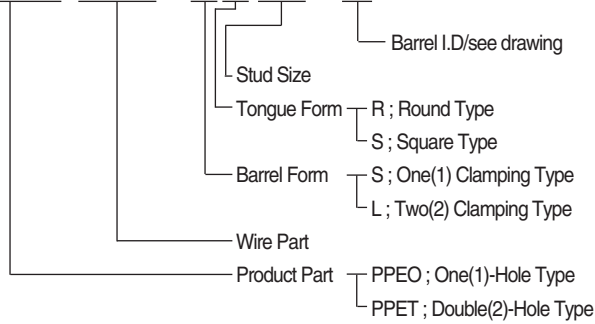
Barrel I.D/see drawing
Stud Size
Tongue Form R ; Round Type
S ; Square Type
Barrel Form S ; One(1) Clamping Type
L ; Two(2) Clamping Type
Wire Part
Product Part PPEO ; One(1)-Hole Type
PPET ; Double(2)-Hole Type